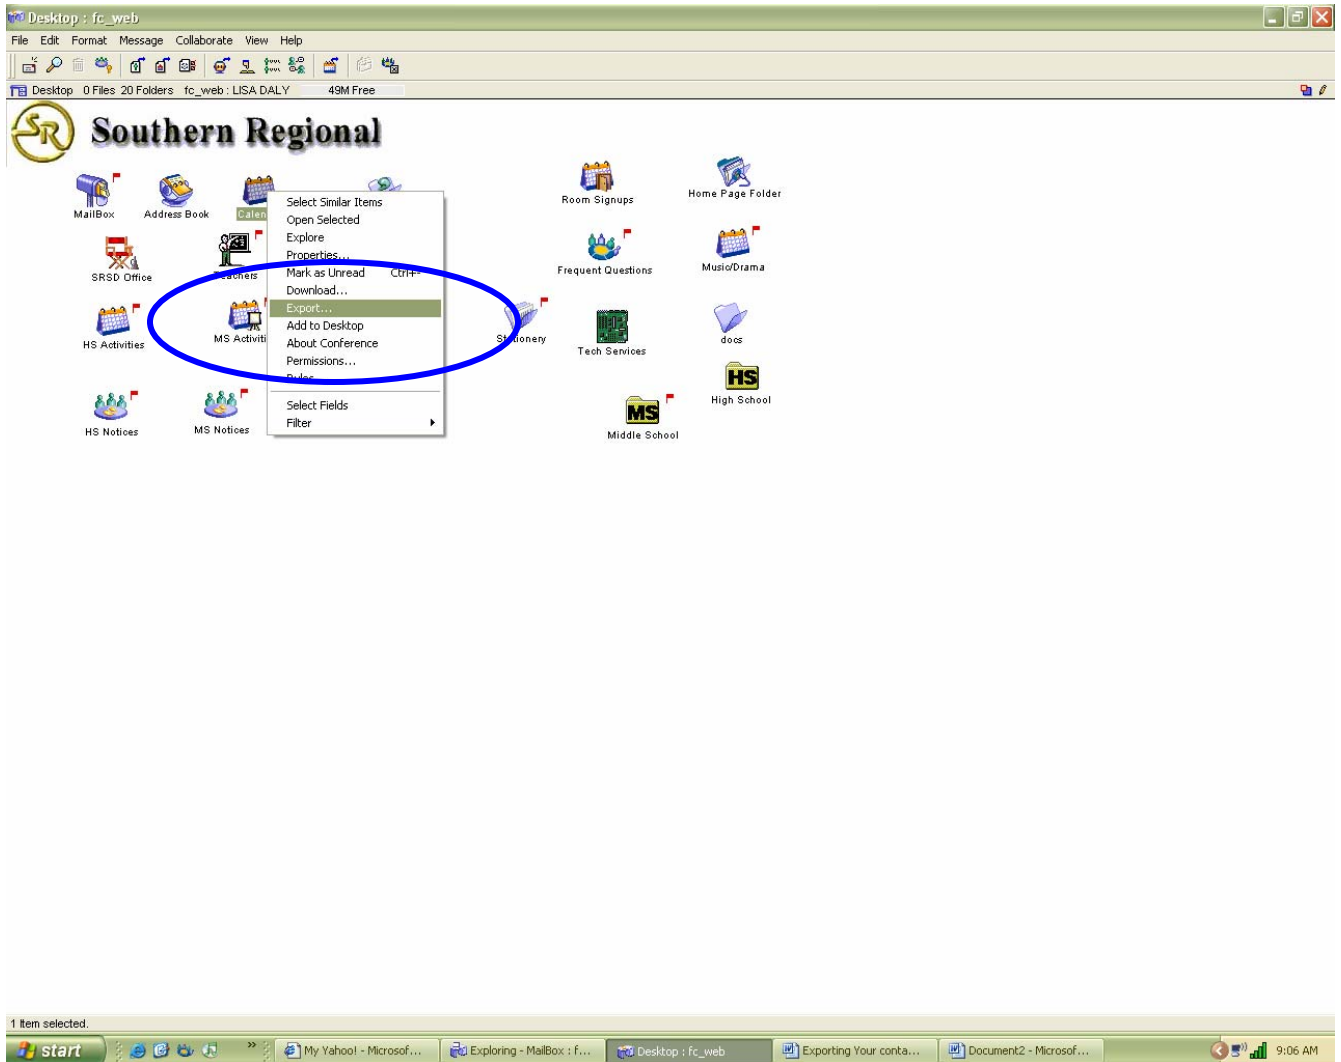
Desktop : fc_web

File Edit Format Message Collaborate View Help

Desktop 0 Files 20 Folders fc_web : LISA DALY 49M Free

SR Southern Regional

MailBox

Address Book

Calen

Select Similar Items
Open Selected
Explore
Properties...
Mark as Unread Ctrl+
Download...
Export...
Add to Desktop
About Conference
Permissions...
Rules
Select Fields
Filter

SRSD Office

Teachers

HS Activities

MS Activiti

St onery

HS Notices

MS Notices

Room Signups

Home Page Folder

Frequent Questions

Music/Drama

Tech Services

docs

HS
High School

MS
Middle School

1 Item selected.

start

My Yahoo! - Microsof...

Exploring - MailBox : f...

Desktop : fc_web

Exporting Your conta...

Document2 - Microsof...

9:06 AM